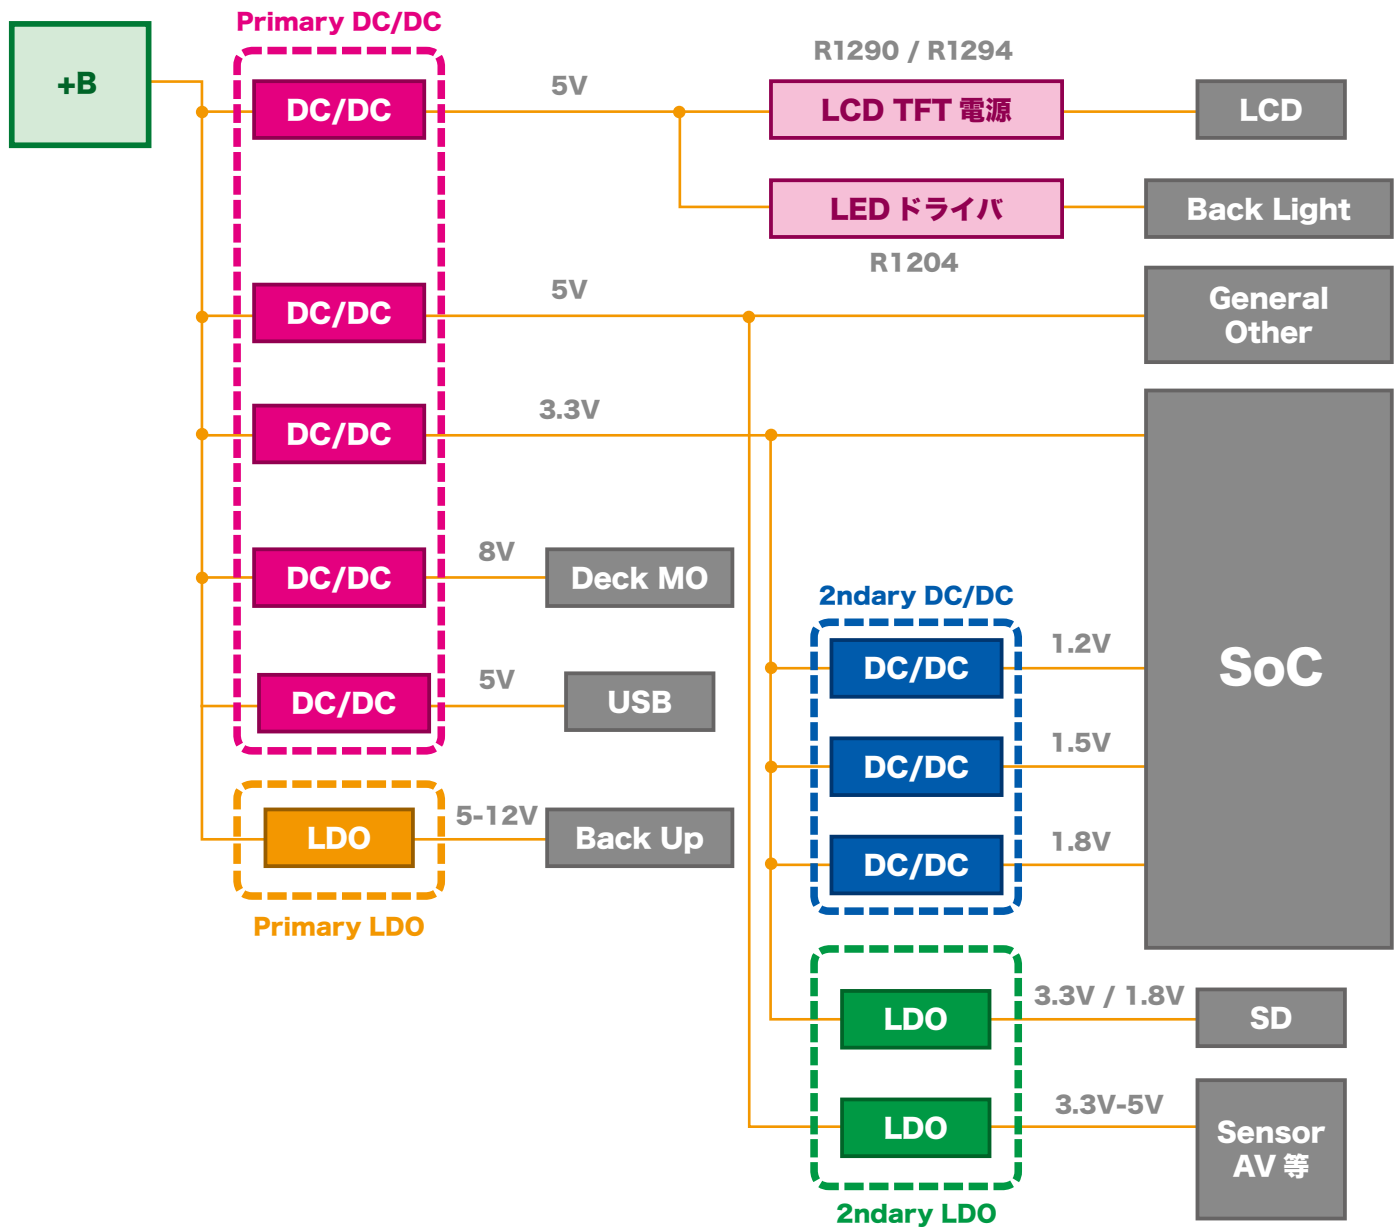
+B

Primary DC/DC

DC/DC

5V

R1290 / R1294

LCD TFT 電源

LCD

LED ドライバ

Back Light

R1204

DC/DC

5V

General Other

DC/DC

3.3V

SoC

DC/DC

8V

Deck MO

DC/DC

5V

USB

2ndary DC/DC

DC/DC

1.2V

DC/DC

1.5V

DC/DC

1.8V

LDO

5-12V

Back Up

Primary LDO

LDO

3.3V / 1.8V

SD

LDO

3.3V-5V

Sensor AV 等

2ndary LDO